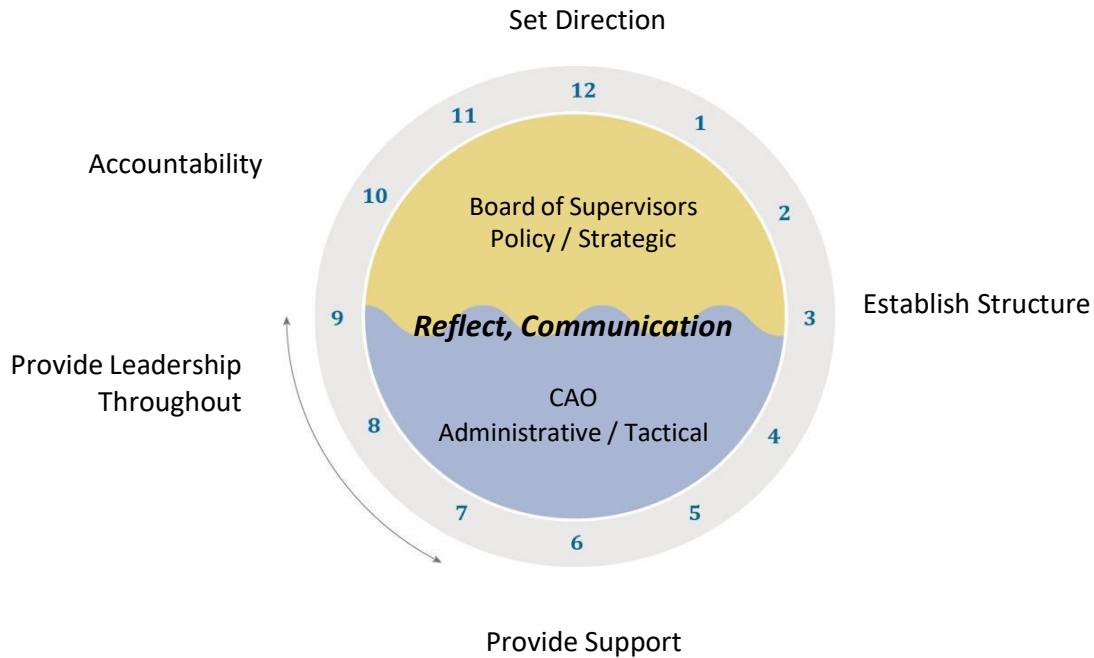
Set Direction

12
11
1

Accountability

10
Board of Supervisors
Policy / Strategic
2

9
Reflect, Communication
3
Establish Structure

Provide Leadership Throughout

CAO
Administrative / Tactical
8
4

7
5
6

Provide Support